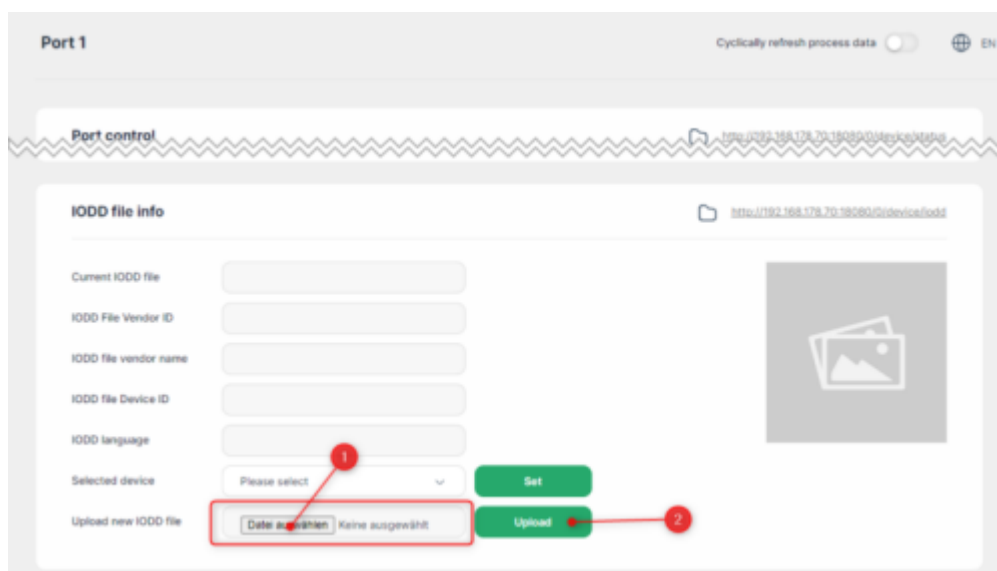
Port 1

Cyclically refresh process data

EN

Port control

http://192.168.178.70:18080/0/device/status

IODD file info

http://192.168.178.70:18080/0/device/iodd

Current IODD file

IODD File Vendor ID

IODD file vendor name

IODD file Device ID

IODD language

Selected device

Please select

Set

1

Upload new IODD file

Datei auswählen Keine ausgewählt

Upload

2